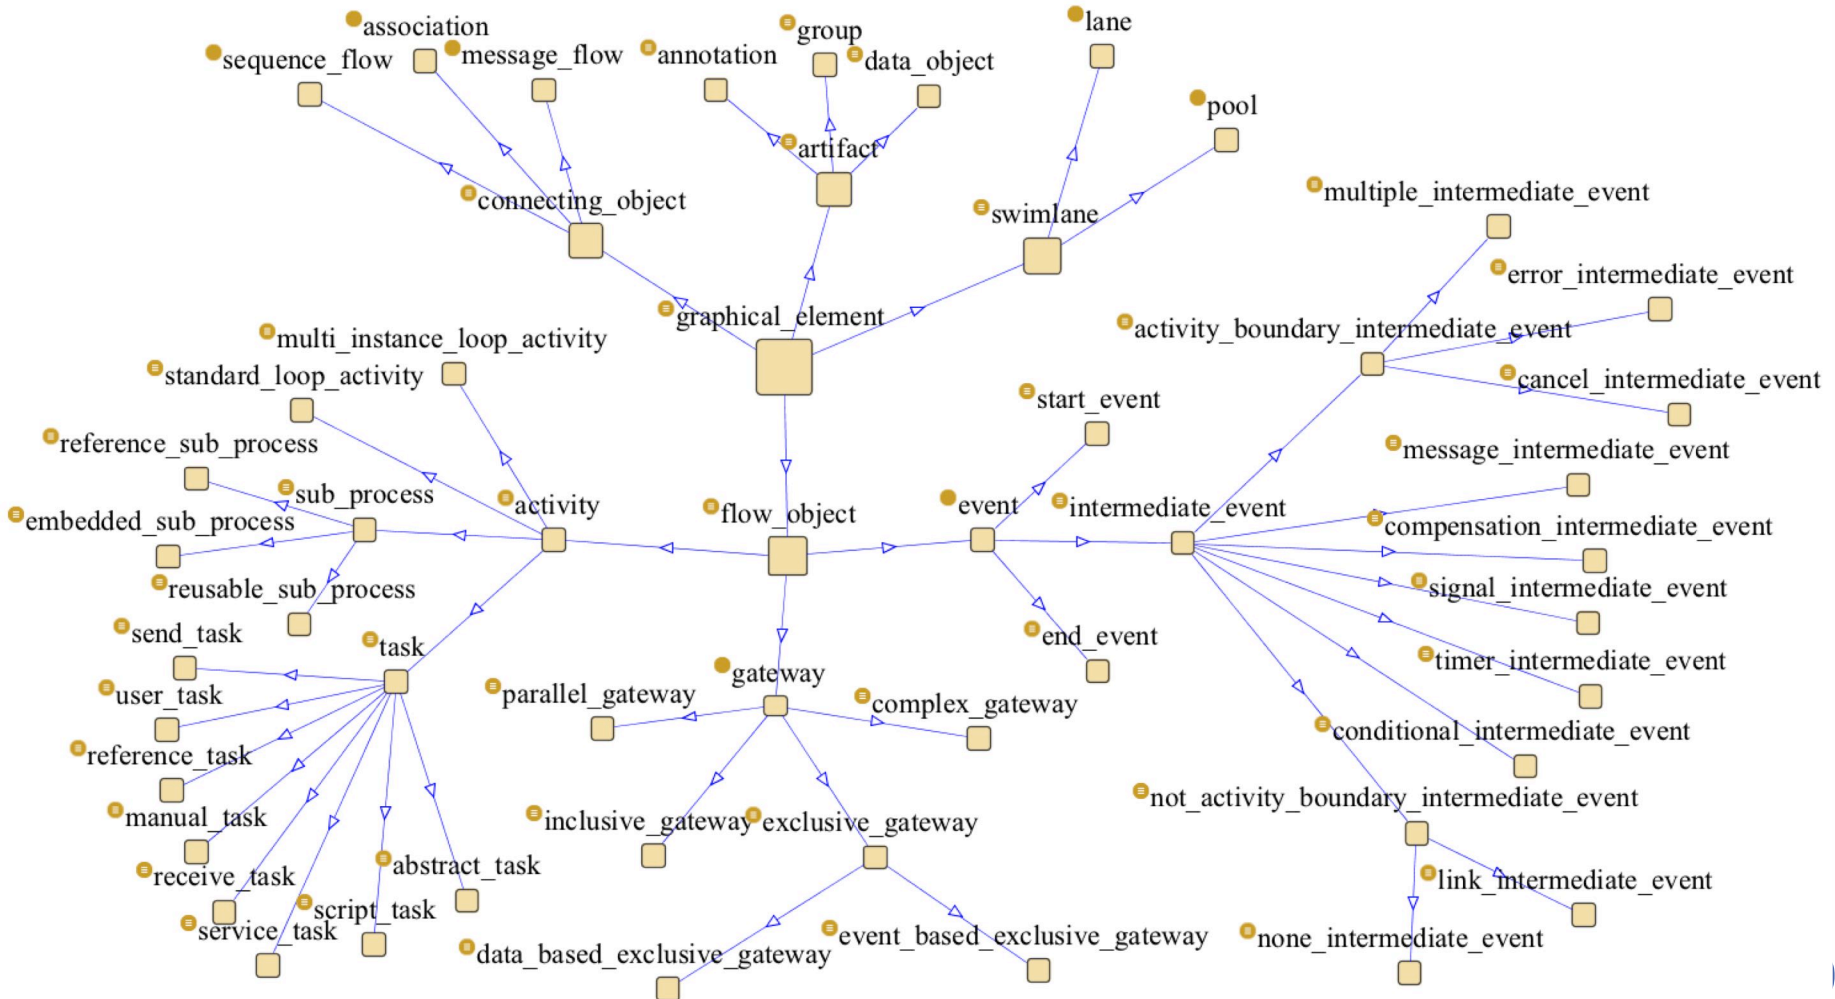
association
sequence_flow
message_flow
annotation
group
data_object
lane
pool
artifact
connecting_object
swimlane
multiple_intermediate_event
error_intermediate_event
graphical_element
activity_boundary_intermediate_event
multi_instance_loop_activity
standard_loop_activity
cancel_intermediate_event
start_event
reference_sub_process
message_intermediate_event
sub_process
activity
flow_object
event
intermediate_event
embedded_sub_process
compensation_intermediate_event
reusable_sub_process
signal_intermediate_event
send_task
task
end_event
user_task
gateway
parallel_gateway
complex_gateway
timer_intermediate_event
reference_task
conditional_intermediate_event
manual_task
inclusive_gateway
exclusive_gateway
not_activity_boundary_intermediate_event
abstract_task
receive_task
link_intermediate_event
script_task
service_task
event_based_exclusive_gateway
none_intermediate_event
data_based_exclusive_gateway